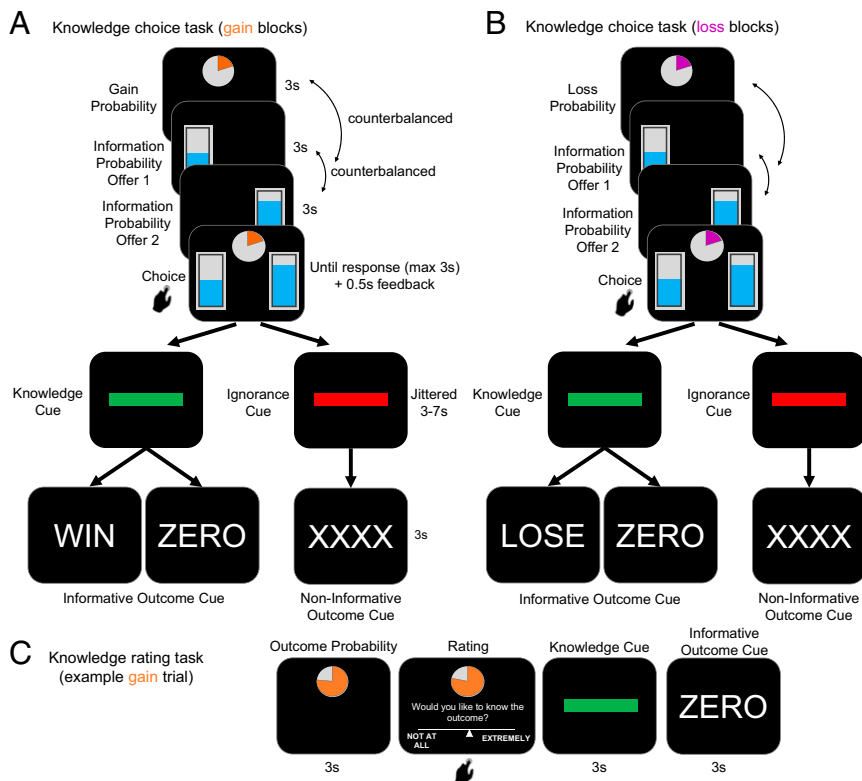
A Knowledge choice task (gain blocks)

Gain Probability

3s

counterbalanced

Information Probability Offer 1

3s

counterbalanced

Information Probability Offer 2

3s

Choice

Until response (max 3s) + 0.5s feedback

Knowledge Cue

Ignorance Cue

Jittered 3-7s

WIN

ZERO

XXXX

3s

Informative Outcome Cue

Non-Informative Outcome Cue

B Knowledge choice task (loss blocks)

Loss Probability

Information Probability Offer 1

Information Probability Offer 2

Choice

Knowledge Cue

Ignorance Cue

LOSE

ZERO

XXXX

Informative Outcome Cue

Non-Informative Outcome Cue

C Knowledge rating task (example gain trial)

Outcome Probability

3s

Rating

Would you like to know the outcome?

NOT AT ALL

EXTREMELY

Knowledge Cue

3s

Informative Outcome Cue

ZERO

3s